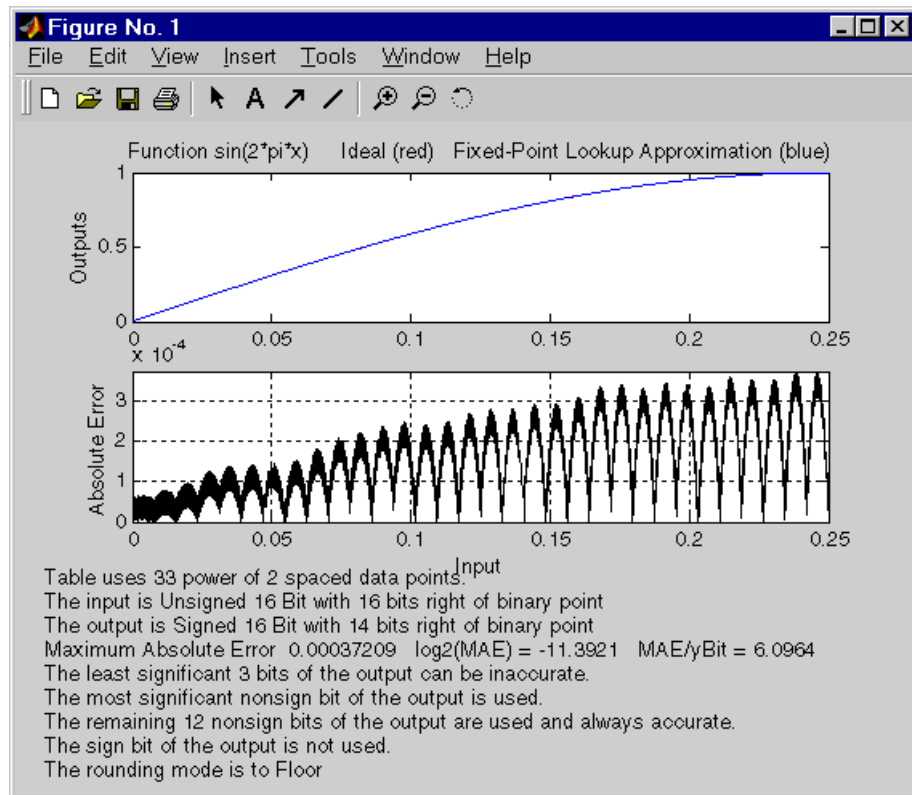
Figure No. 1

File Edit View Insert Tools Window Help

Function sin(2*pi*x) Ideal (red) Fixed-Point Lookup Approximation (blue)

Outputs

1
0.5
0
0 0.05 0.1 0.15 0.2 0.25

$\times 10^{-4}$

Absolute Error

3
2
1
0
0 0.05 0.1 0.15 0.2 0.25

Input

Table uses 33 power of 2 spaced data points.
The input is Unsigned 16 Bit with 16 bits right of binary point
The output is Signed 16 Bit with 14 bits right of binary point
Maximum Absolute Error 0.00037209 log2(MAE) = -11.3921 MAE/yBit = 6.0964
The least significant 3 bits of the output can be inaccurate.
The most significant nonsign bit of the output is used.
The remaining 12 nonsign bits of the output are used and always accurate.
The sign bit of the output is not used.
The rounding mode is to Floor